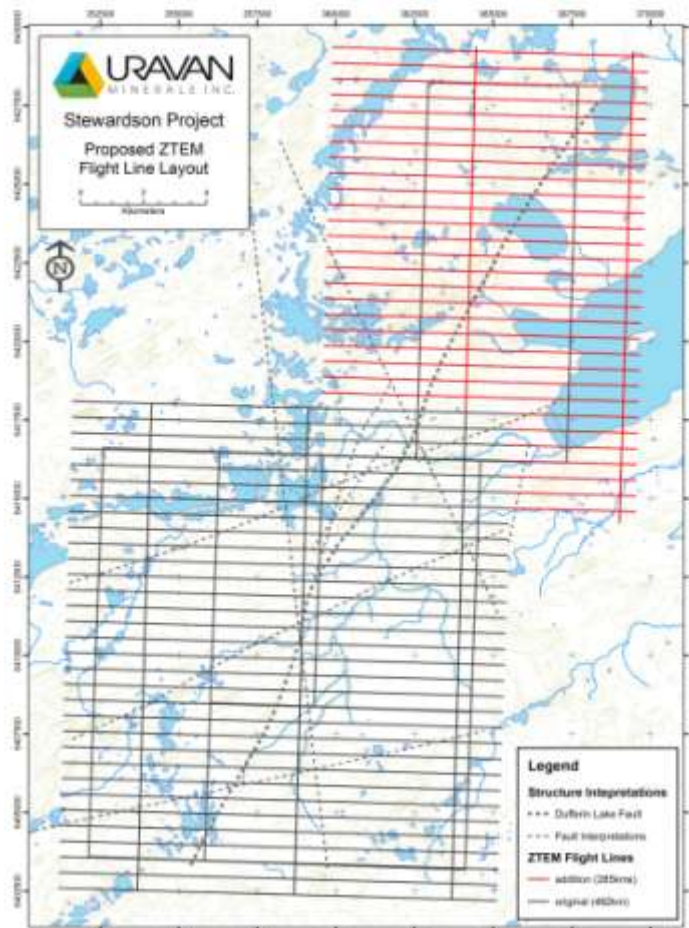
URAVAN
MINERALS INC.

Stewardson Project

Proposed ZTEM Flight Line Layout

Kilometers

N

352500
355000
357500
360000
362500
365000
367500
370000

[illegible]

Legend

Structure Intepretations

Dufferin Lake Fault

Fault Interpretations

ZTEM Flight Lines

addition (285km)

original (460km)